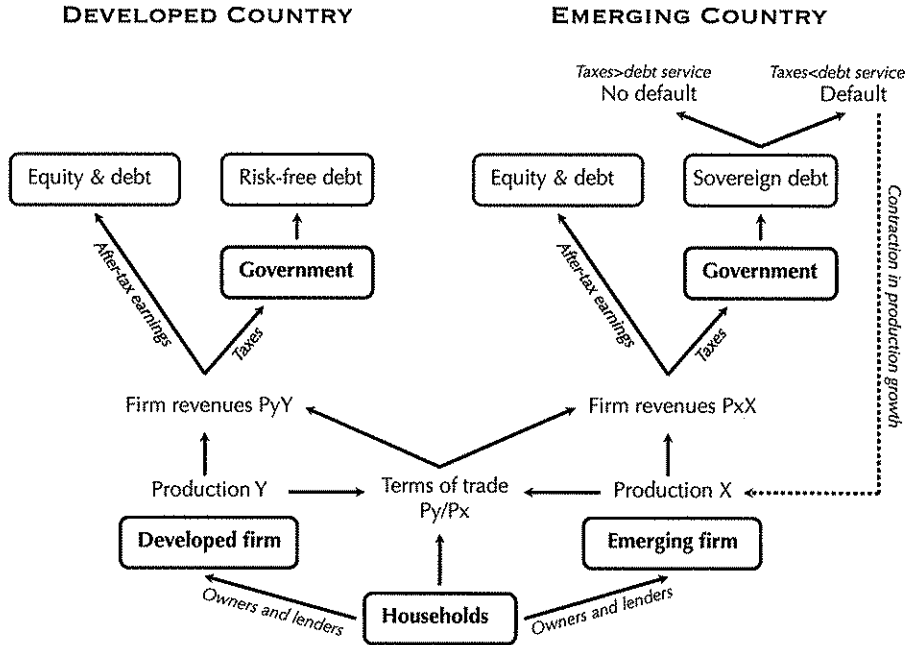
DEVELOPED COUNTRY

EMERGING COUNTRY

Taxes>debt service
No default

Taxes<debt service
Default

Equity & debt

Risk-free debt

Equity & debt

Sovereign debt

Contraction in production growth

After-tax earnings

Government

After-tax earnings

Government

Taxes

Taxes

Firm revenues PyY

Firm revenues PxX

Production Y

Terms of trade
Py/Px

Production X

Developed firm

Emerging firm

Owners and lenders

Households

Owners and lenders